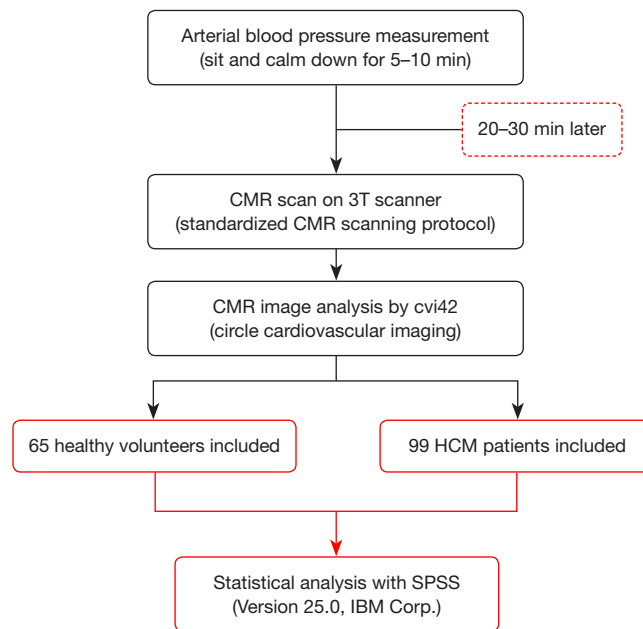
Arterial blood pressure measurement
(sit and calm down for 5–10 min)

20–30 min later

CMR scan on 3T scanner
(standardized CMR scanning protocol)

CMR image analysis by cvi42
(circle cardiovascular imaging)

65 healthy volunteers included

99 HCM patients included

Statistical analysis with SPSS
(Version 25.0, IBM Corp.)